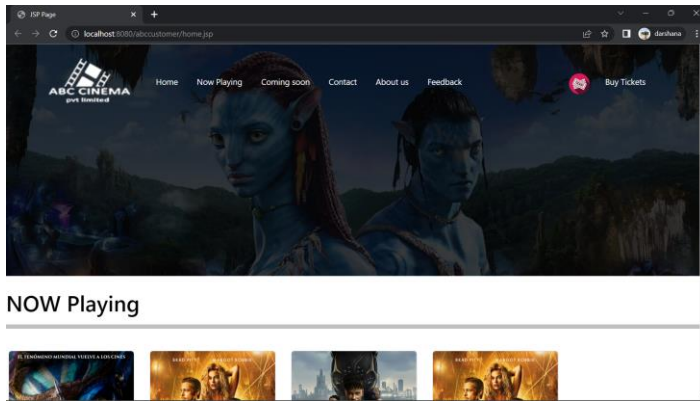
JSP Page
×
+
localhost:8080/abccustomer/home.jsp
darshana

ABC CINEMA
pvt limited

Home
Now Playing
Coming soon
Contact
About us
Feedback
Buy Tickets

NOW Playing

EL FENÓMENO MUNDIAL VUELVE A LOS CINES
BRAD PITT
MARGOT ROBBIE
BRAD PITT
MARGOT ROBBIE